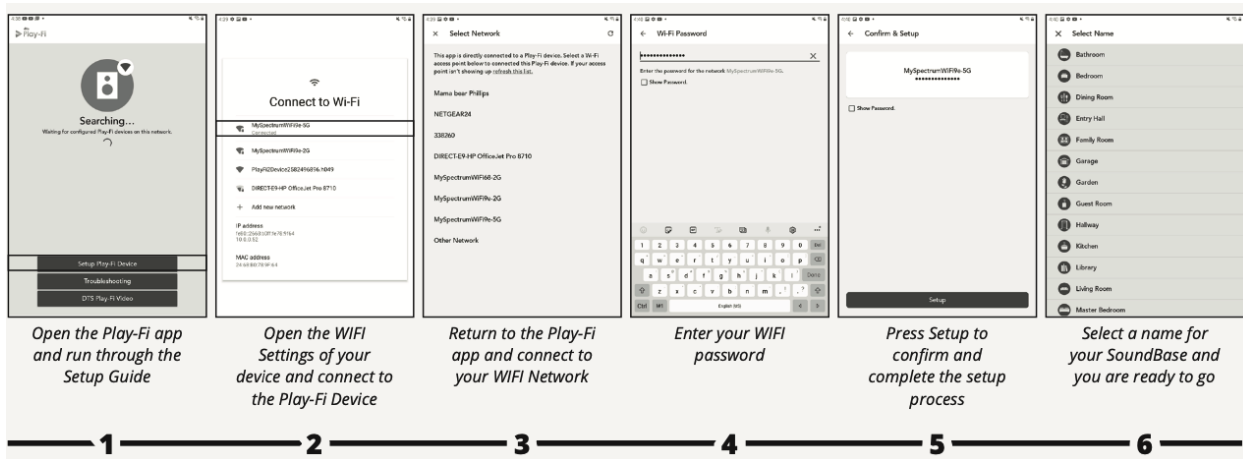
Play-Fi

Searching...
Waiting for configured Play-Fi devices on this network.

Setup Play-Fi Device
Troubleshooting
DTS Play-Fi Video

Open the Play-Fi app and run through the Setup Guide

1

Connect to Wi-Fi

MySpectrumWiFi9e-5G
Connected
MySpectrumWiFi9e-2G
PlayFi2Device2582496896:h049
DIRECT-E9-HP OfficeJet Pro 8710
Add new network

IP address
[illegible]

MAC address
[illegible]

Open the WIFI Settings of your device and connect to the Play-Fi Device

2

× Select Network

This app is directly connected to a Play-Fi device. Select a Wi-Fi access point below to connected this Play-Fi device. If your access point isn't showing up refresh this list.

Mama bear Phillips
NETGEAR24
338260
DIRECT-E9-HP OfficeJet Pro 8710
MySpectrumWiFi68-2G
MySpectrumWiFi9e-2G
MySpectrumWiFi9e-5G
Other Network

Return to the Play-Fi app and connect to your WIFI Network

3

← Wi-Fi Password

Enter the password for the network MySpectrumWiFi9e-5G.
Show Password.

1 2 3 4 5 6 7 8 9 0
q w e r t y u i o p
a s d f g h j k l
z x c v b n m
Ctrl English (US)

Enter your WIFI password

4

← Confirm & Setup

MySpectrumWiFi9e-5G

Show Password.

Setup

Press Setup to confirm and complete the setup process

5

× Select Name

Bathroom
Bedroom
Dining Room
Entry Hall
Family Room
Garage
Garden
Guest Room
Hallway
Kitchen
Library
Living Room
Master Bedroom

Select a name for your SoundBase and you are ready to go

6